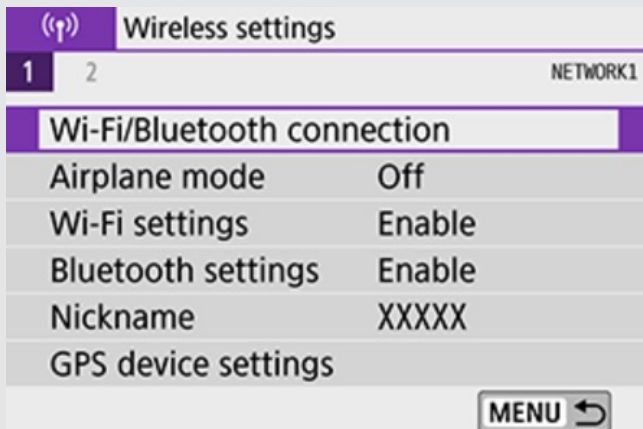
Wireless settings

1 2 NETWORK1

Wi-Fi/Bluetooth connection

| | |
|---|---|
| Airplane mode | Off |
| Wi-Fi settings | Enable |
| Bluetooth settings | Enable |
| Nickname | XXXXX |

GPS device settings

MENU